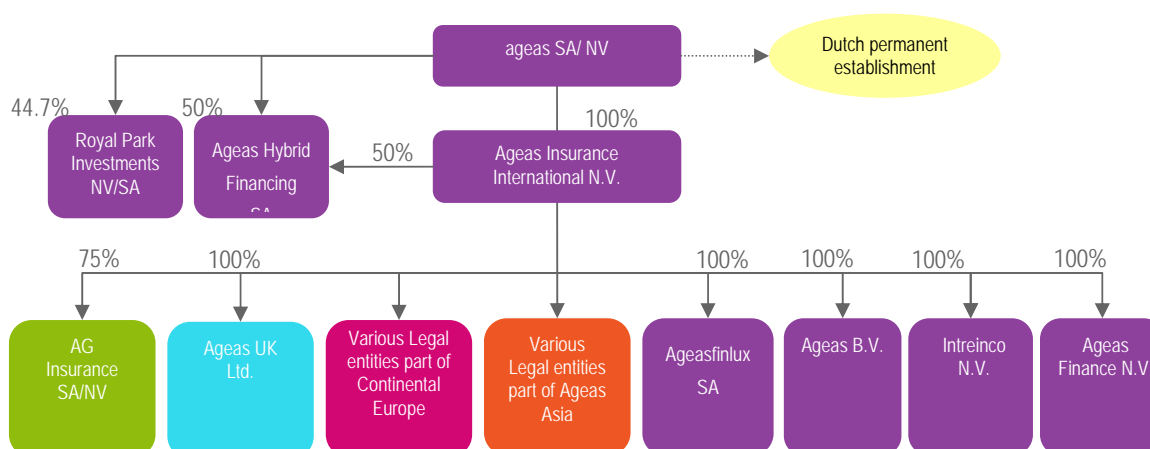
ageas SA/ NV

Dutch permanent establishment

44.7%

50%

Royal Park Investments NV/SA

Ageas Hybrid Financing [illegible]

100%

50%

Ageas Insurance International N.V.

75%

100%

100%

100%

100%

100%

AG Insurance SA/NV

Ageas UK Ltd.

Various Legal entities part of Continental Europe

Various Legal entities part of Ageas Asia

Ageasfinlux SA

Ageas B.V.

Intreinco N.V.

Ageas Finance N.V